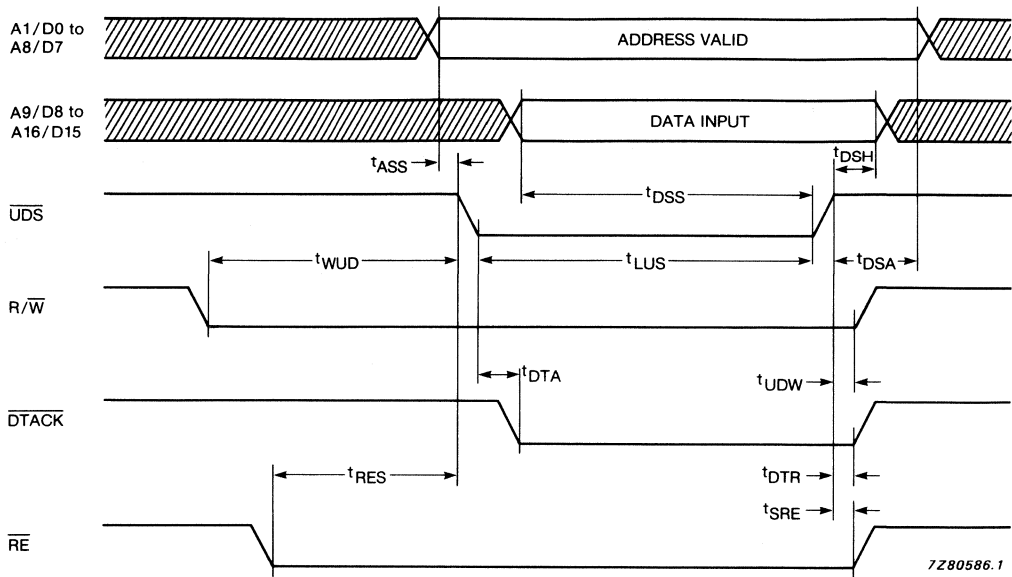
A1/D0 to A8/D7

ADDRESS VALID

A9/D8 to A16/D15

DATA INPUT

$t_{ASS}$

$t_{DSH}$

$t_{DSS}$

$\overline{UDS}$

$t_{WUD}$

$t_{LUS}$

$t_{DSA}$

$R/\overline{W}$

$t_{DTA}$

$t_{UDW}$

$\overline{DTACK}$

$t_{RES}$

$t_{DTR}$

$t_{SRE}$

$\overline{RE}$

7Z80586.1